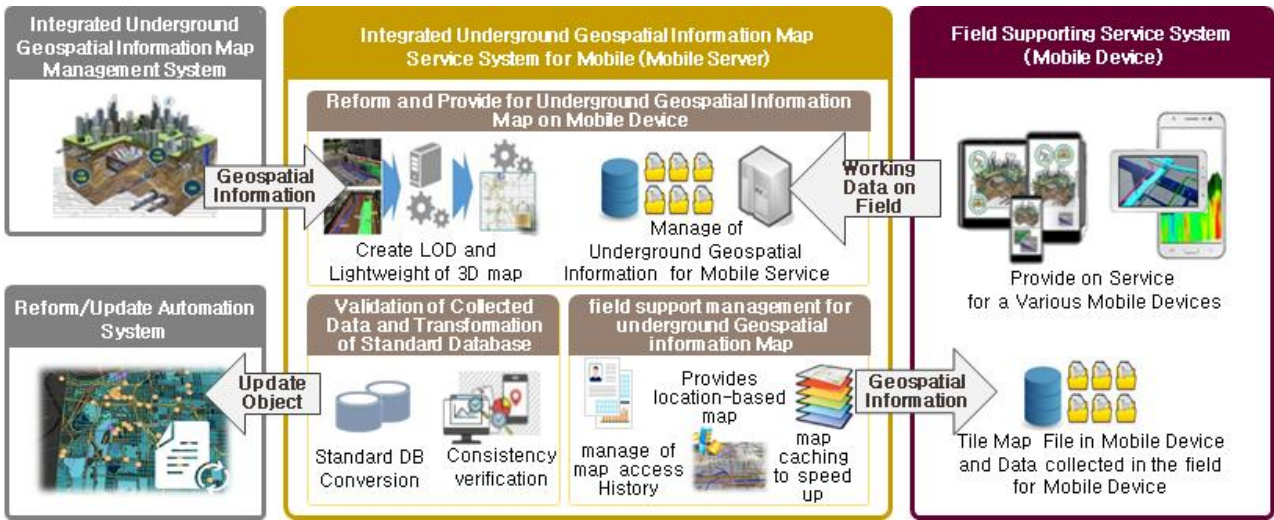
Integrated Underground Geospatial Information Map Management System

Geospatial Information

Reform/Update Automation System

Update Object

Integrated Underground Geospatial Information Map Service System for Mobile (Mobile Server)

Reform and Provide for Underground Geospatial Information Map on Mobile Device

Create LOD and Lightweight of 3D map

Manage of Underground Geospatial Information for Mobile Service

Validation of Collected Data and Transformation of Standard Database

Standard DB Conversion

Consistency verification

field support management for underground Geospatial information Map

manage of map access History

Provides location-based map

map caching to speed up

Working Data on Field

Geospatial Information

Field Supporting Service System (Mobile Device)

Provide on Service for a Various Mobile Devices

Tile Map File in Mobile Device and Data collected in the field for Mobile Device